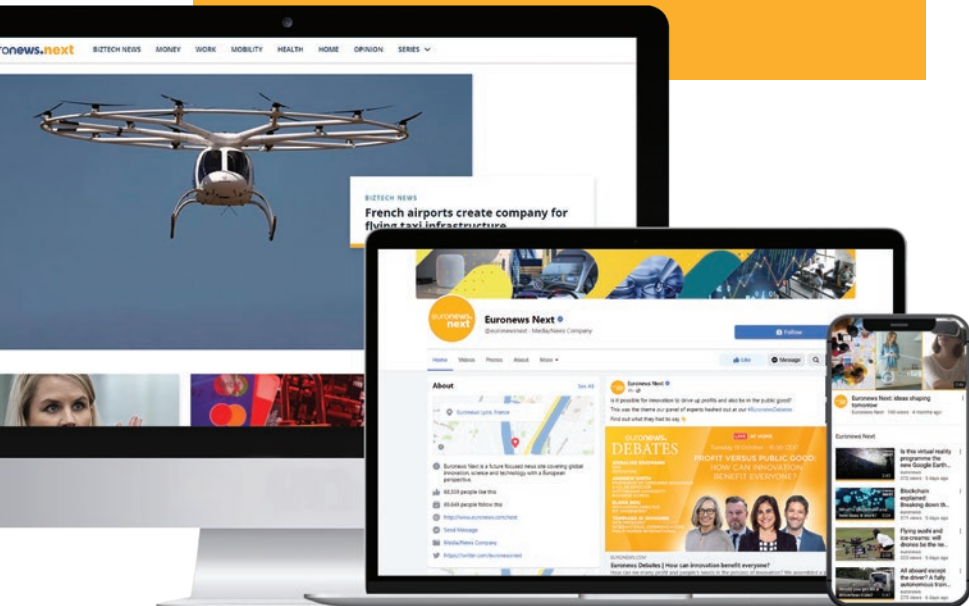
euronews.next BIZTECH NEWS MONEY WORK MOBILITY HEALTH HOME OPINION SERIES

BIZTECH NEWS

French airports create company for flying taxi infrastructure

euronews. next

Euronews Next

@euronewsnext · Media/News Company

Follow

Home Videos Photos About More

Like Message

About

See All

Euronews Lyon, France

Euronews Next is a future focused news site covering global innovation, science and technology with a European perspective.

Send Message

Media/News Company

Euronews Next

Is it possible for innovation to drive up profits and also be in the public good?

Find out what they had to say

euronews. DEBATES

LIVE

PROFIT VERSUS PUBLIC GOOD: HOW CAN INNOVATION BENEFIT EVERYONE?

EURONEWS.COM

Euronews Debates | How can innovation benefit everyone?

Euronews Next: ideas shaping tomorrow

Euronews Next

Is this virtual reality programme the new Google Earth...

Blockchain explained: Breaking down th...

Flying sushi and ice-creams: will drones be the ne...

All aboard except the driver? A fully autonomous tram...